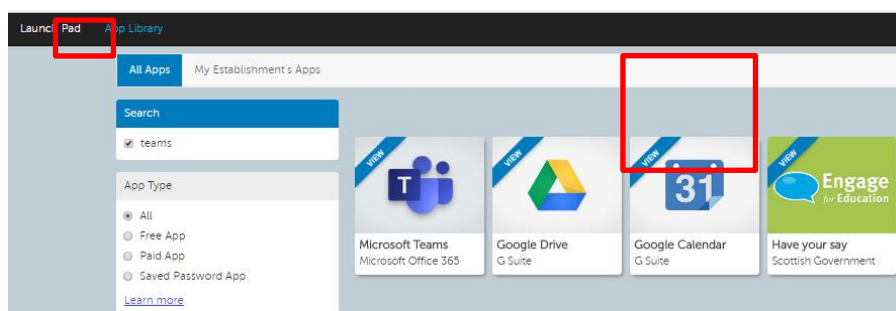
LaunchPad App Library

All Apps My Establishment's Apps

Search

teams

App Type

All

Free App

Paid App

Saved Password App

Learn more

VIEW

Microsoft Teams
Microsoft Office 365

VIEW

Google Drive
G Suite

VIEW

31

Google Calendar
G Suite

VIEW

Engage for Education

Have your say
Scottish Government